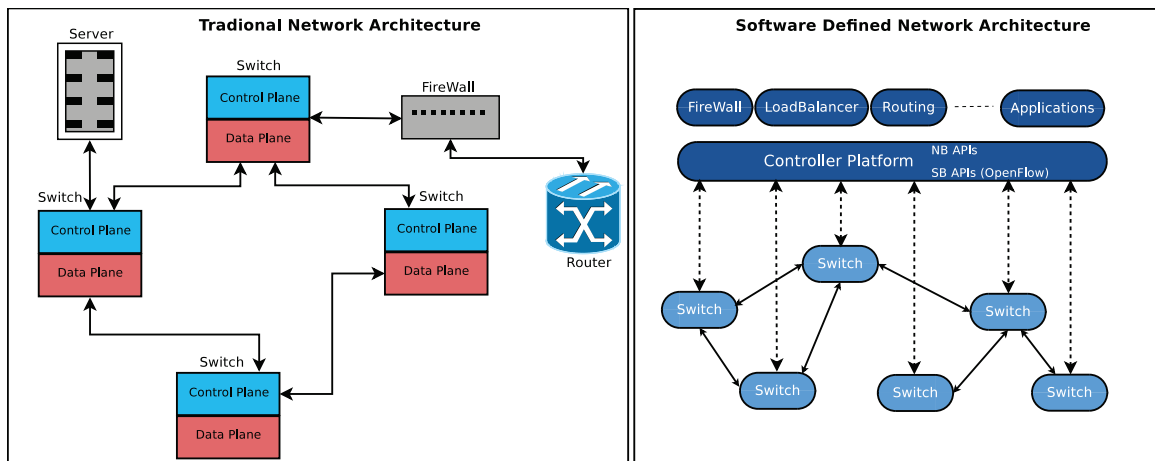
Tradional Network Architecture

Server

Switch

Control Plane

Data Plane

FireWall

Router

Switch

Control Plane

Data Plane

Switch

Control Plane

Data Plane

Switch

Control Plane

Data Plane

Software Defined Network Architecture

FireWall

LoadBalancer

Routing

Applications

Controller Platform

NB APIs

SB APIs (OpenFlow)

Switch

Switch

Switch

Switch

Switch

Switch